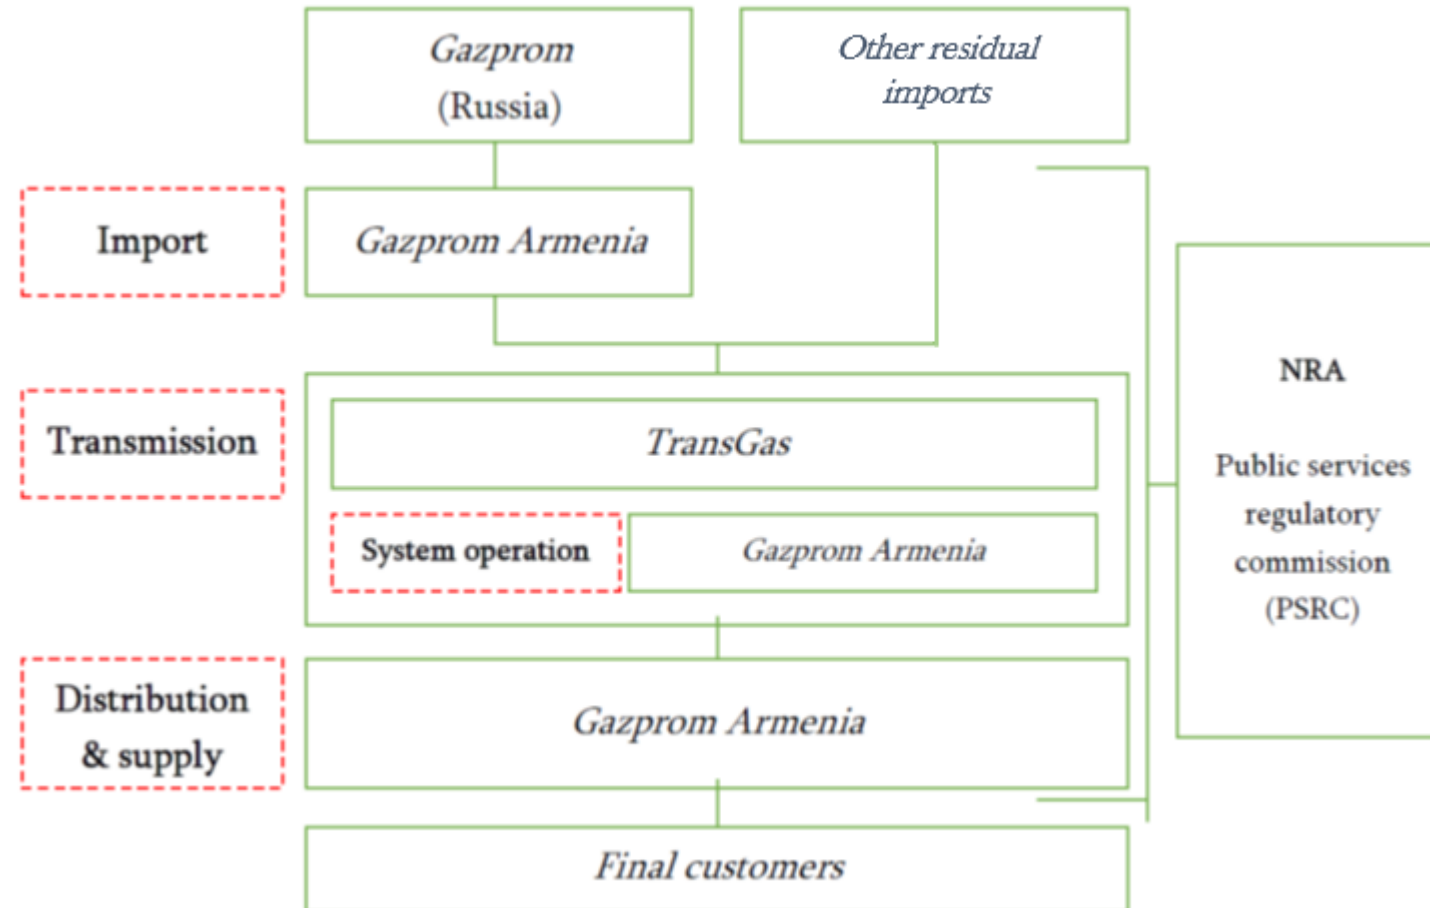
Gazprom (Russia)

Other residual imports

Import

Gazprom Armenia

Transmission

TransGas

System operation

Gazprom Armenia

NRA

Public services regulatory commission (PSRC)

Distribution & supply

Gazprom Armenia

Final customers